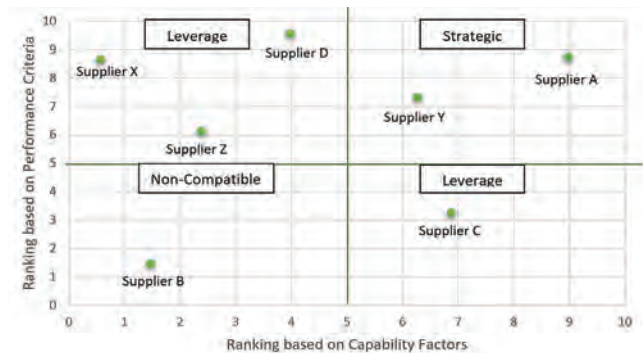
Ranking based on Performance Criteria

10
9
8
7
6
5
4
3
2
1
0

Leverage
Supplier X
Supplier D
Strategic
Supplier A
Supplier Y
Supplier Z
Non-Compatible
Leverage
Supplier C
Supplier B

0 1 2 3 4 5 6 7 8 9 10

Ranking based on Capability Factors